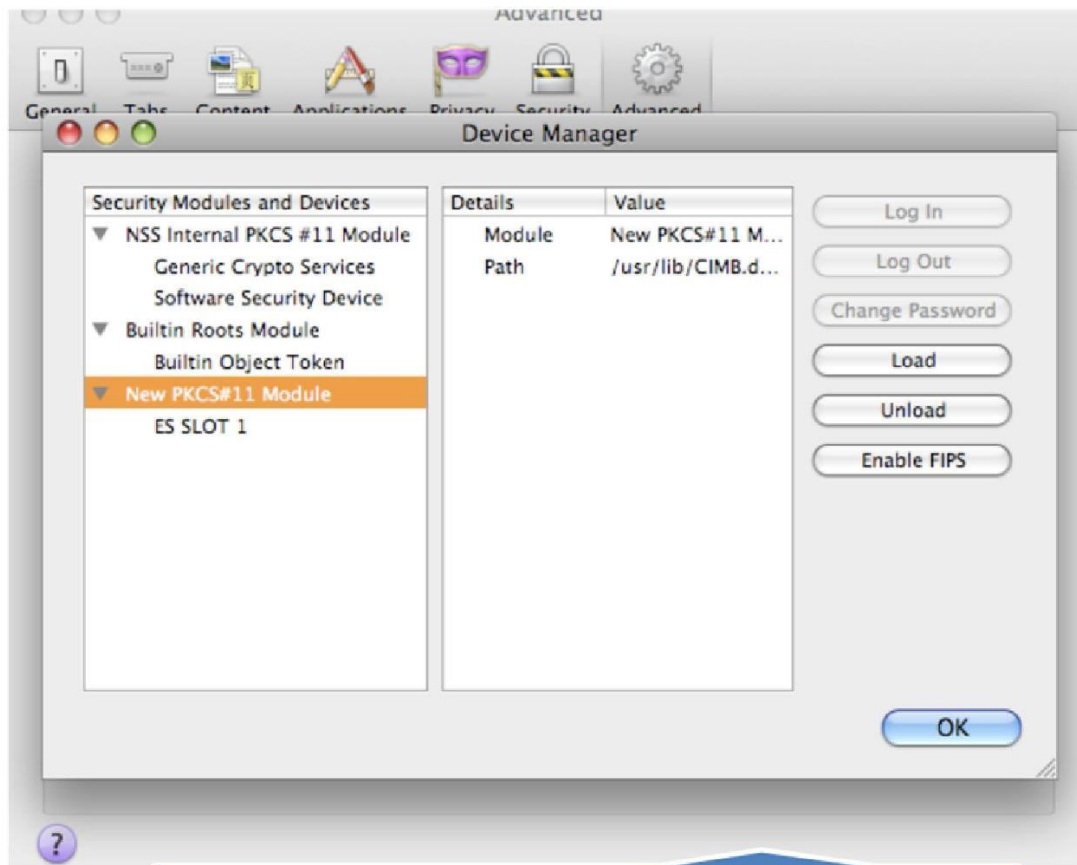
Advanced

General Tabs Content Applications Privacy Security Advanced

Device Manager

| Security Modules and Devices |
|---|
| NSS Internal PKCS #11 Module |
| Generic Crypto Services |
| Software Security Device |
| Builtin Roots Module |
| Builtin Object Token |
| New PKCS#11 Module |
| ES SLOT 1 |

| Details | Value |
|---|---|
| Module | New PKCS#11 M... |
| Path | /usr/lib/CIMB.d... |

Log In

Log Out

Change Password

Load

Unload

Enable FIPS

OK

?